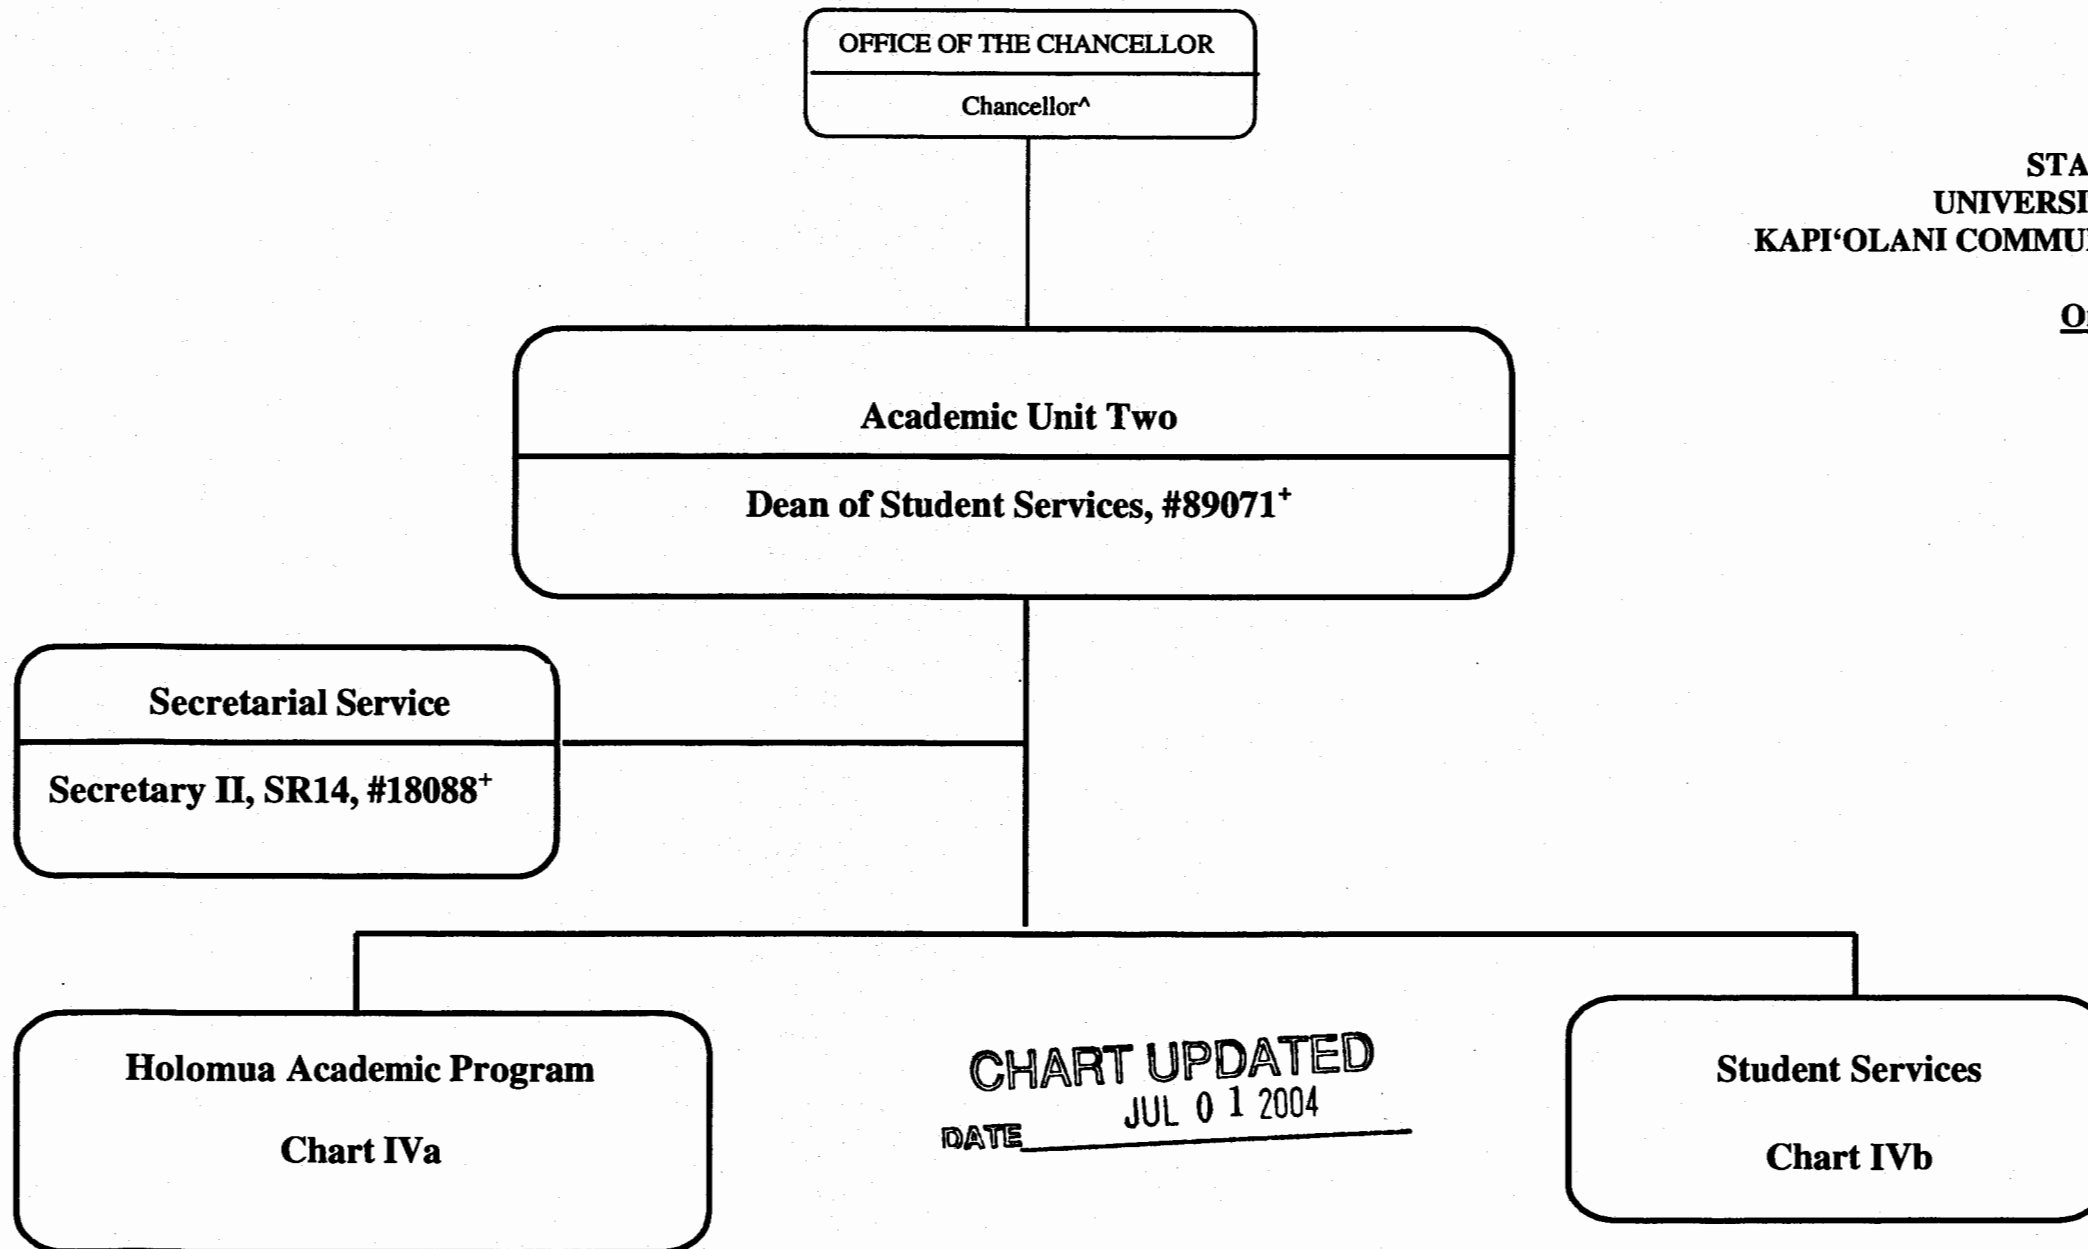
OFFICE OF THE CHANCELLOR

Chancellor^

STA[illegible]
UNIVERSI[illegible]
KAPI‘OLANI COMMU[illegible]

O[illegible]

Academic Unit Two

Dean of Student Services, #89071$^+$

Secretarial Service

Secretary II, SR14, #18088$^+$

Holomua Academic Program

Chart IVa

CHART UPDATED
DATE JUL 0 1 2004

Student Services

Chart IVb